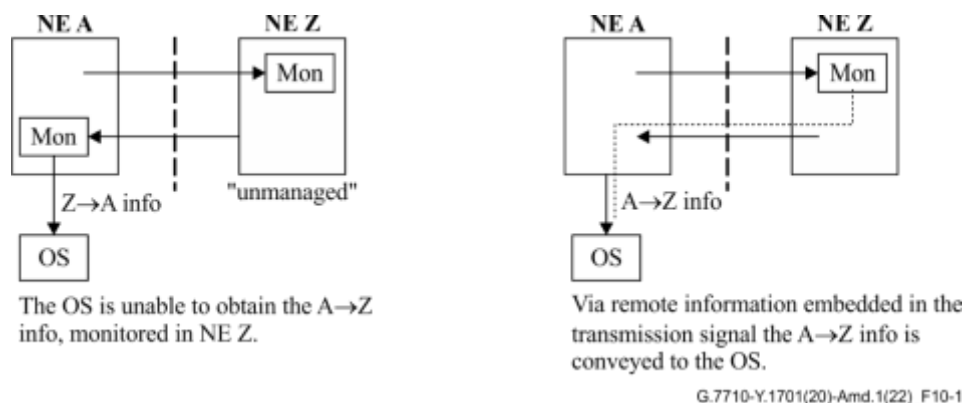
NE A

NE Z

Mon

Mon

Z$\rightarrow$A info

"unmanaged"

OS

The OS is unable to obtain the A$\rightarrow$Z info, monitored in NE Z.

NE A

NE Z

Mon

A$\rightarrow$Z info

OS

Via remote information embedded in the transmission signal the A$\rightarrow$Z info is conveyed to the OS.

G.7710-Y.1701(20)-Amd.1(22) F10-1